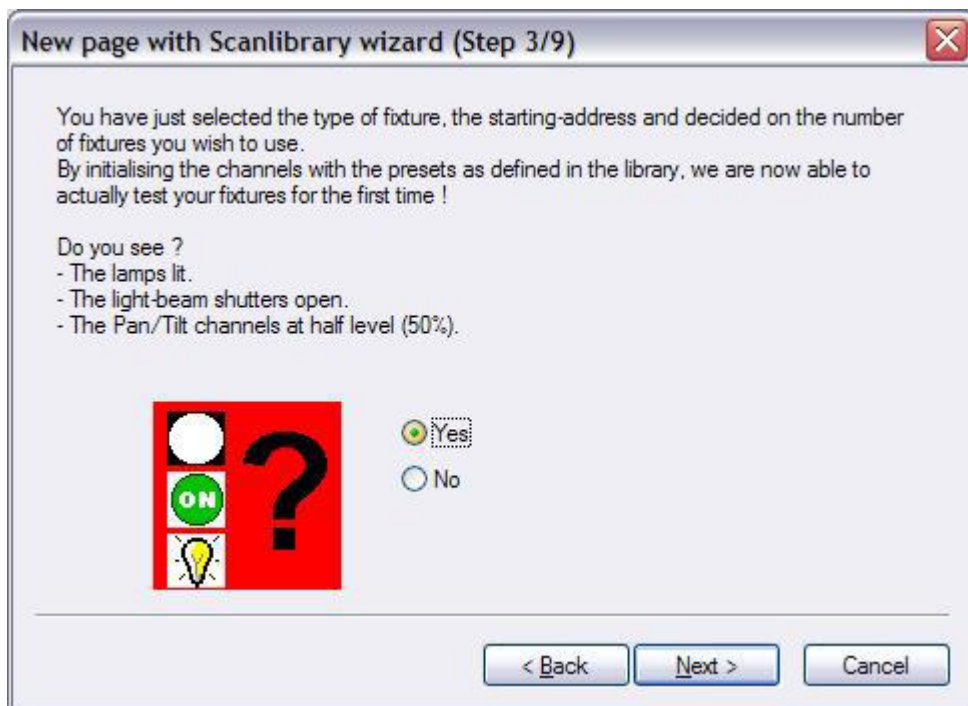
New page with Scanlibrary wizard (Step 3/9)

You have just selected the type of fixture, the starting-address and decided on the number of fixtures you wish to use.
By initialising the channels with the presets as defined in the library, we are now able to actually test your fixtures for the first time !

Do you see ?
- The lamps lit.
- The light-beam shutters open.
- The Pan/Tilt channels at half level (50%).

ON

?

Yes
No

< Back
Next >
Cancel